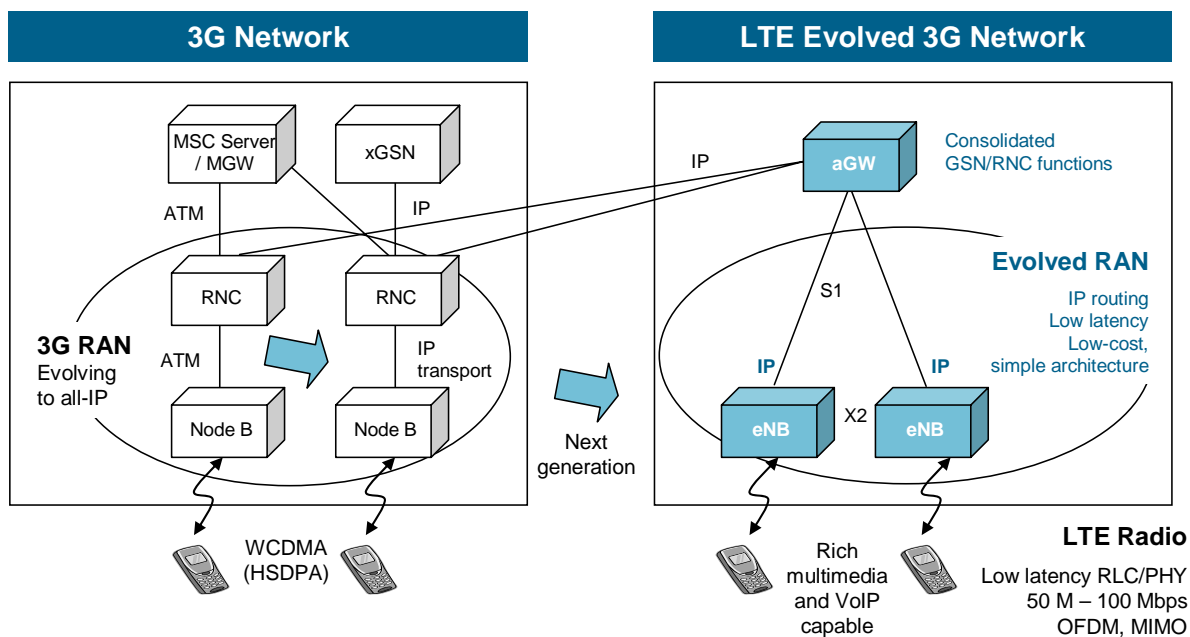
3G Network

LTE Evolved 3G Network

MSC Server / MGW

xGSN

ATM

IP

IP

RNC

RNC

3G RAN
Evolving to all-IP

ATM

IP transport

Node B

Node B

WCDMA (HSDPA)

Next generation

aGW

Consolidated GSN/RNC functions

Evolved RAN

IP routing
Low latency
Low-cost, simple architecture

S1

IP

IP

X2

eNB

eNB

Rich multimedia and VoIP capable

LTE Radio

Low latency RLC/PHY
50 M – 100 Mbps
OFDM, MIMO